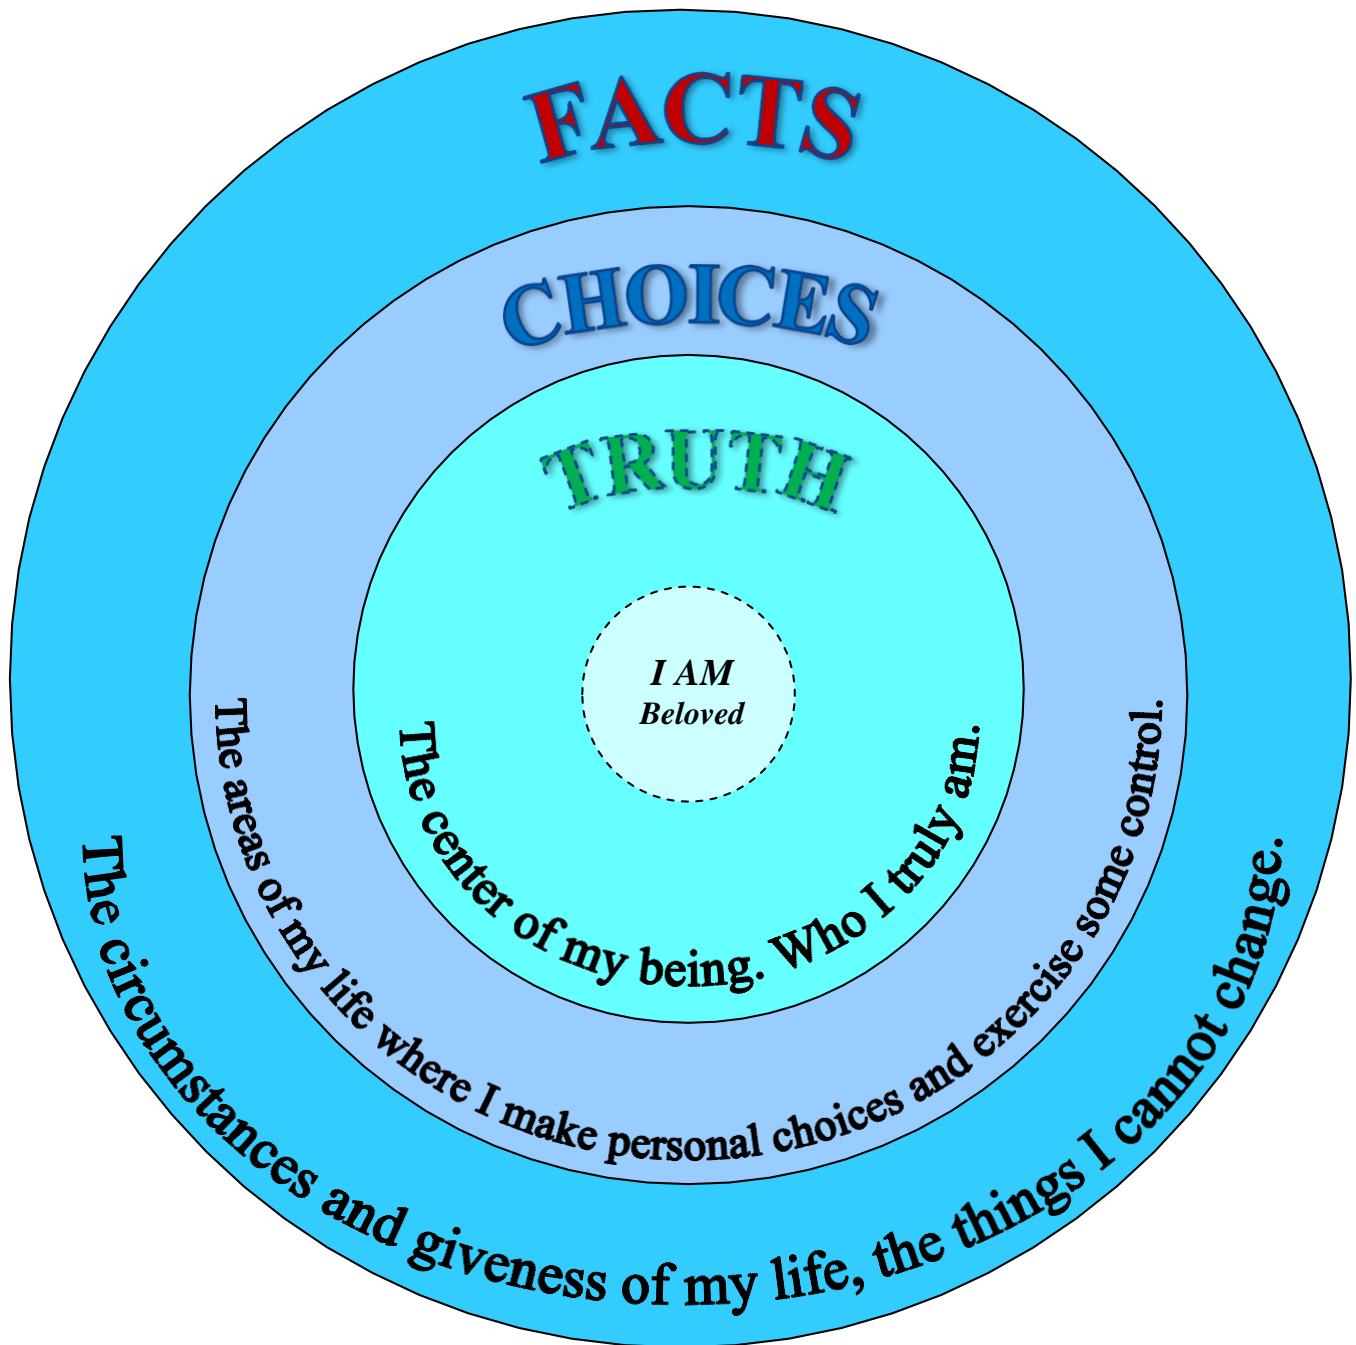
FACTS

CHOICES

TRUTH

I AM
Beloved

The center of my being. Who I truly am.

The areas of my life where I make personal choices and exercise some control.

The circumstances and giveness of my life, the things I cannot change.